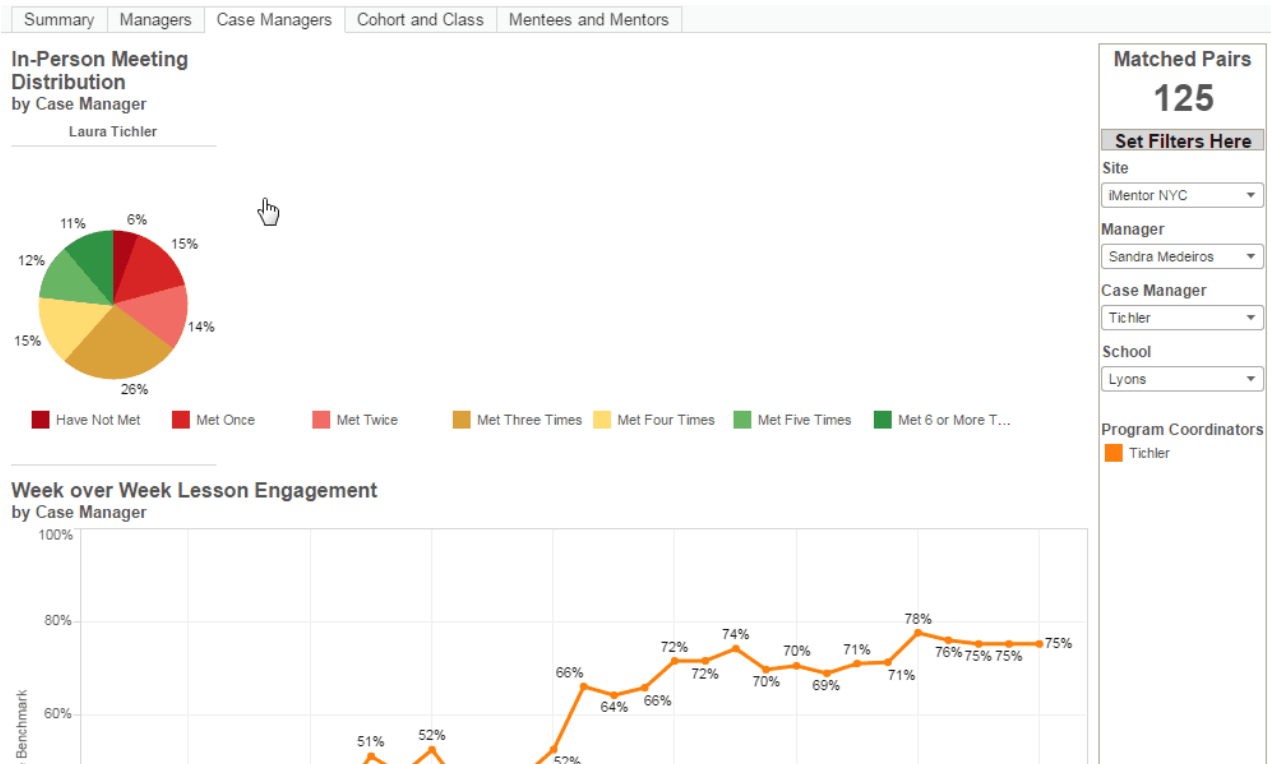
Summary | Managers | Case Managers | Cohort and Class | Mentees and Mentors

In-Person Meeting Distribution
by Case Manager

Laura Tichler

6%
15%
14%
26%
15%
12%
11%

Have Not Met
Met Once
Met Twice
Met Three Times
Met Four Times
Met Five Times
Met 6 or More T...

Week over Week Lesson Engagement
by Case Manager

100%
80%
60%

Benchmark

51%
52%
52%
66%
64%
66%
72%
72%
74%
70%
70%
69%
71%
71%
78%
76%
75%
75%
75%

Matched Pairs
125

Set Filters Here

Site
iMentor NYC

Manager
Sandra Medeiros

Case Manager
Tichler

School
Lyons

Program Coordinators
Tichler